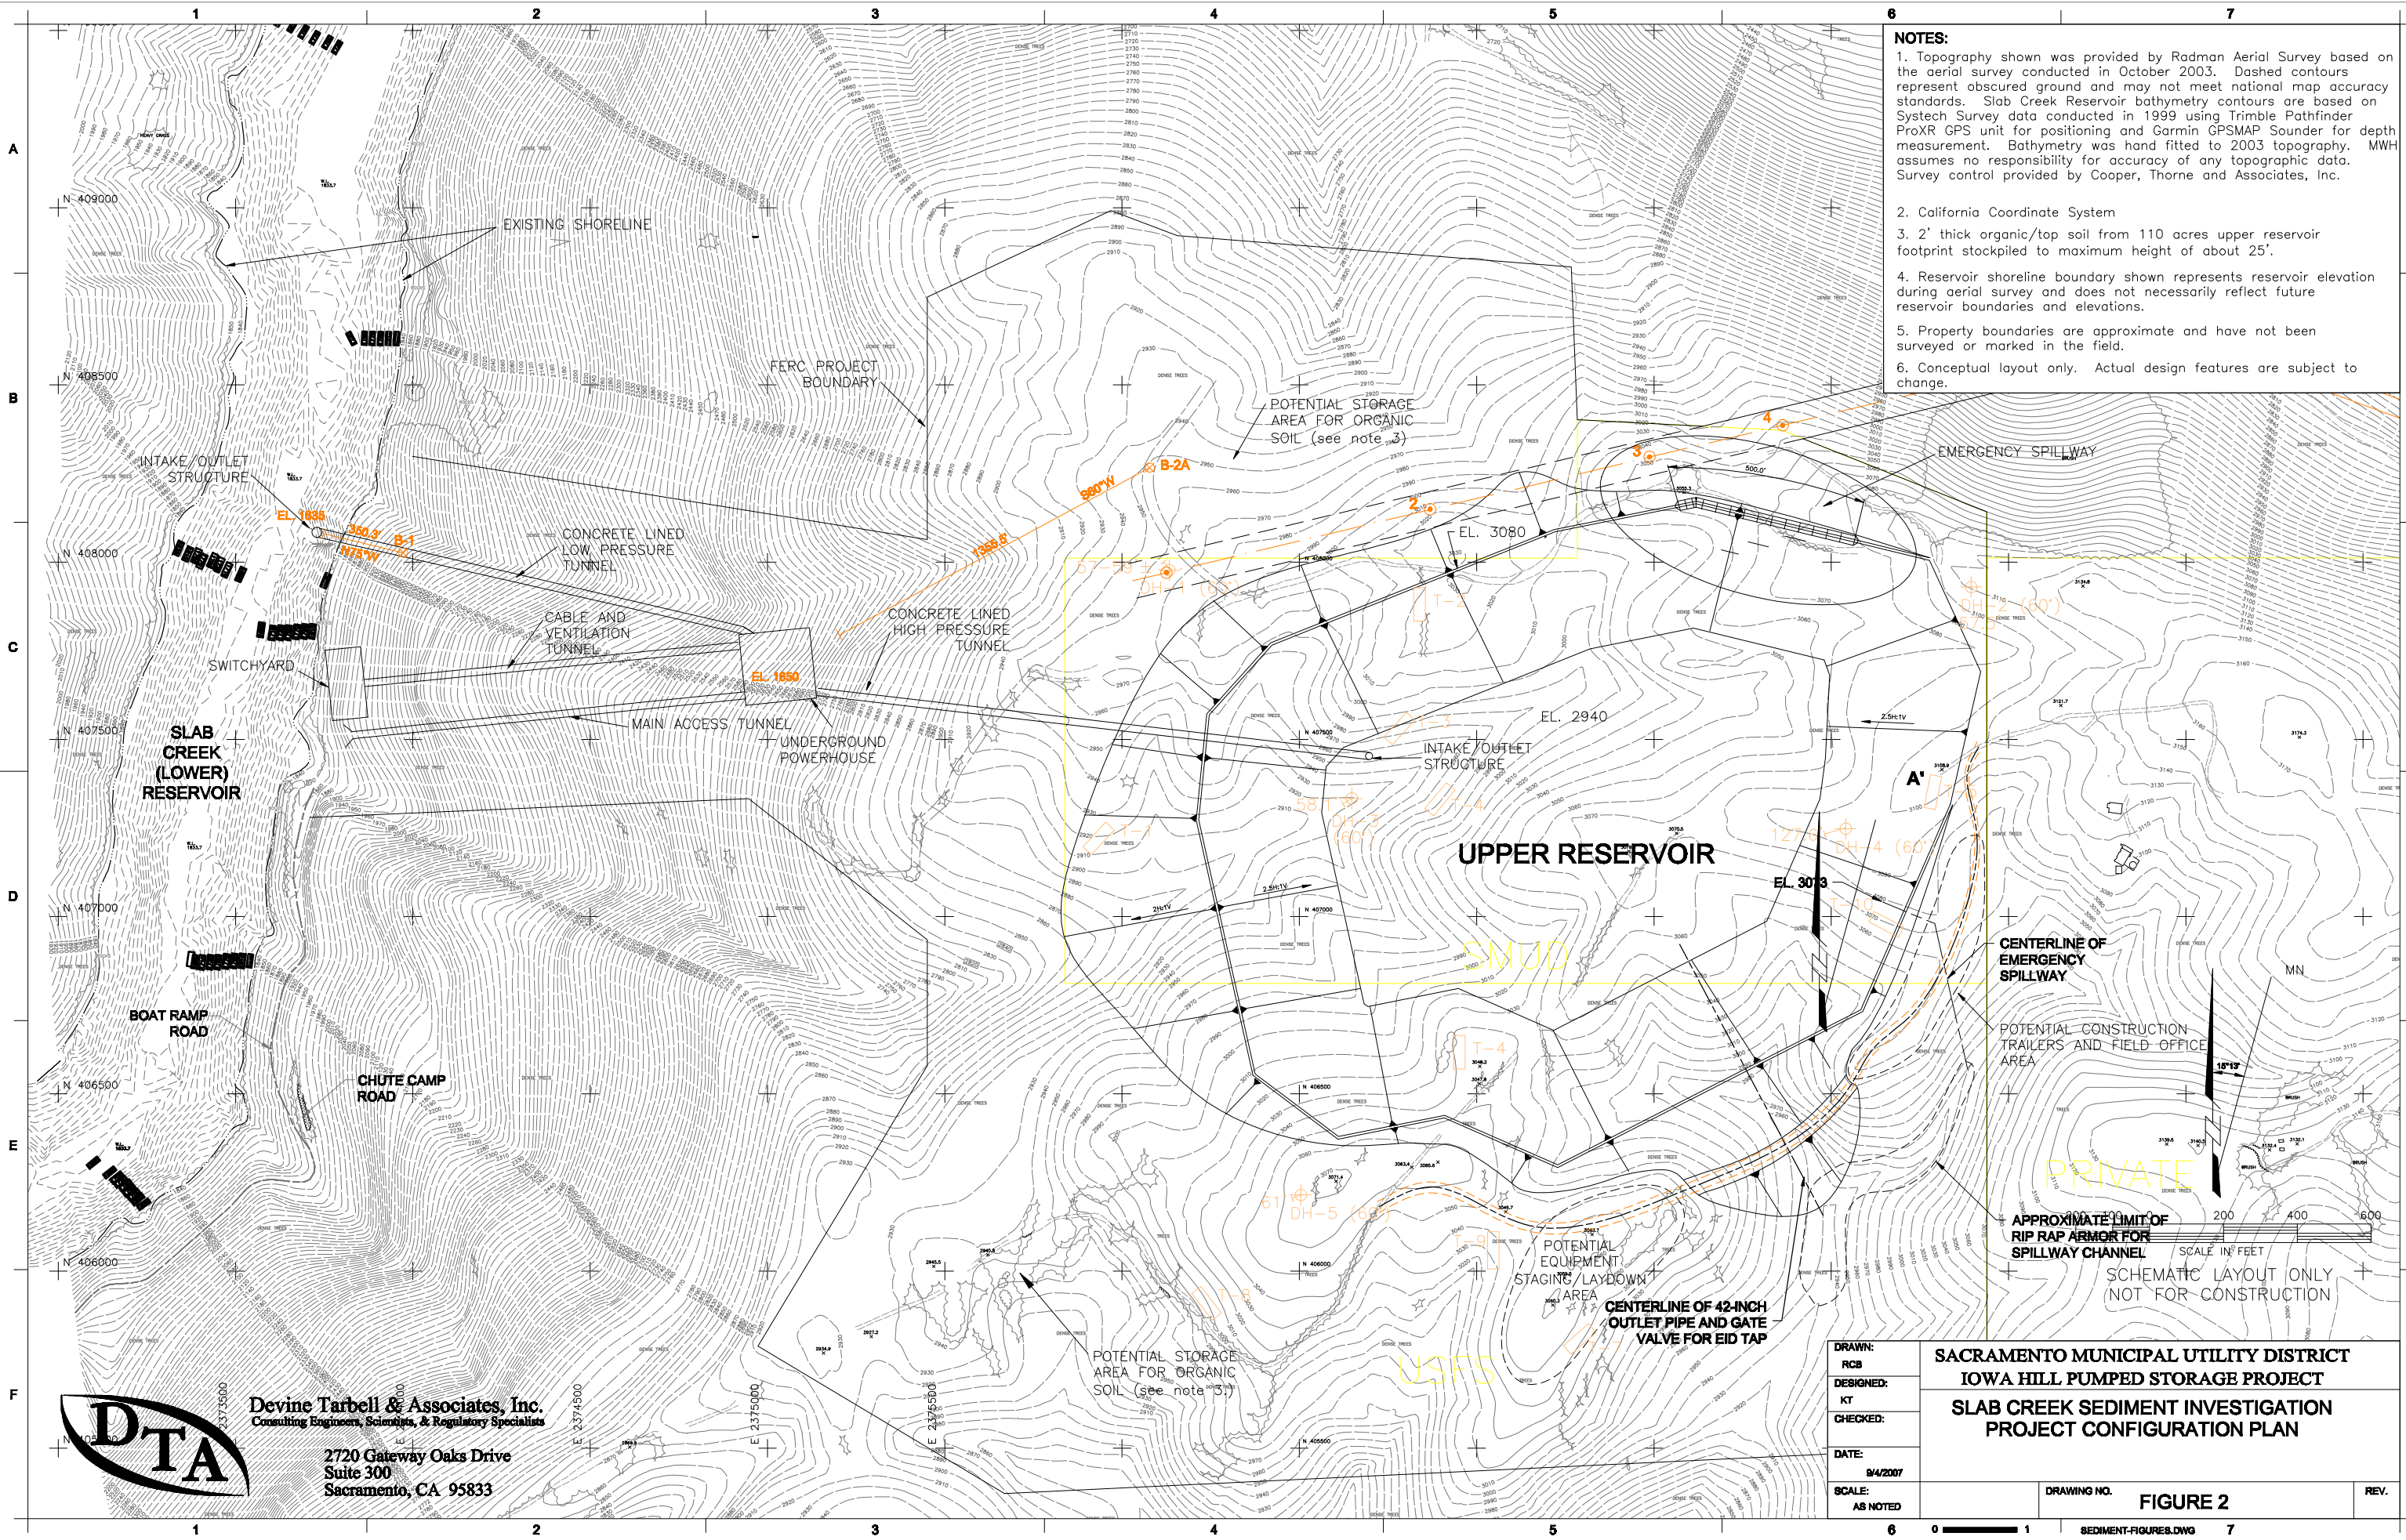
1 2 3 4 5 6 7

A
B
C
D
E
F

NOTES:
1. Topography shown was provided by Radman Aerial Survey based on the aerial survey conducted in October 2003. Dashed contours represent obscured ground and may not meet national map accuracy standards. Slab Creek Reservoir bathymetry contours are based on Systech Survey data conducted in 1999 using Trimble Pathfinder ProXR GPS unit for positioning and Garmin GPSMAP Sounder for depth measurement. Bathymetry was hand fitted to 2003 topography. MWH assumes no responsibility for accuracy of any topographic data. Survey control provided by Cooper, Thorne and Associates, Inc.

2. California Coordinate System

3. 2' thick organic/top soil from 110 acres upper reservoir footprint stockpiled to maximum height of about 25'.

4. Reservoir shoreline boundary shown represents reservoir elevation during aerial survey and does not necessarily reflect future reservoir boundaries and elevations.

5. Property boundaries are approximate and have not been surveyed or marked in the field.

6. Conceptual layout only. Actual design features are subject to change.

N 409000
N 408500
N 408000
N 407500
N 407000
N 406500
N 406000

EXISTING SHORELINE
FERC PROJECT BOUNDARY
INTAKE/OUTLET STRUCTURE
EL. 1635
350.3'
B-1
N75°W
CONCRETE LINED LOW PRESSURE TUNNEL
CABLE AND VENTILATION TUNNEL
SWITCHYARD
EL. 1650
CONCRETE LINED HIGH PRESSURE TUNNEL
1359.6'
S80°W
B-2A
POTENTIAL STORAGE AREA FOR ORGANIC SOIL (see note 3)
MAIN ACCESS TUNNEL
UNDERGROUND POWERHOUSE
SLAB CREEK (LOWER) RESERVOIR
BOAT RAMP ROAD
CHUTE CAMP ROAD
EMERGENCY SPILLWAY
500.0'
2
3
4
EL. 3080
EL. 2940
INTAKE/OUTLET STRUCTURE
UPPER RESERVOIR
A'
EL. 3073
2.5H:1V
2H:1V
SMUD
CENTERLINE OF EMERGENCY SPILLWAY
POTENTIAL CONSTRUCTION TRAILERS AND FIELD OFFICE AREA
MN
18°13'
PRIVATE
APPROXIMATE LIMIT OF RIP RAP ARMOR FOR SPILLWAY CHANNEL
0 200 400 600
SCALE IN FEET
SCHEMATIC LAYOUT ONLY NOT FOR CONSTRUCTION
POTENTIAL EQUIPMENT STAGING/LAYDOWN AREA
CENTERLINE OF 42-INCH OUTLET PIPE AND GATE VALVE FOR EID TAP
POTENTIAL STORAGE AREA FOR ORGANIC SOIL (see note 3)
USFS
DH-1 (60')
DH-2 (60')
DH-3 (60')
DH-4 (60')
DH-5 (60')
T-4
T-9
T-10

E 2373500
E 2374500
E 2375000
E 2375500
N 405500

DTA
Devine Tarbell & Associates, Inc.
Consulting Engineers, Scientists, & Regulatory Specialists
2720 Gateway Oaks Drive
Suite 300
Sacramento, CA 95833

DRAWN: RCB
DESIGNED: KT
CHECKED:
DATE: 9/4/2007
SCALE: AS NOTED
SACRAMENTO MUNICIPAL UTILITY DISTRICT
IOWA HILL PUMPED STORAGE PROJECT
SLAB CREEK SEDIMENT INVESTIGATION
PROJECT CONFIGURATION PLAN
DRAWING NO.
FIGURE 2
REV.
0 1
SEDIMENT-FIGURES.DWG